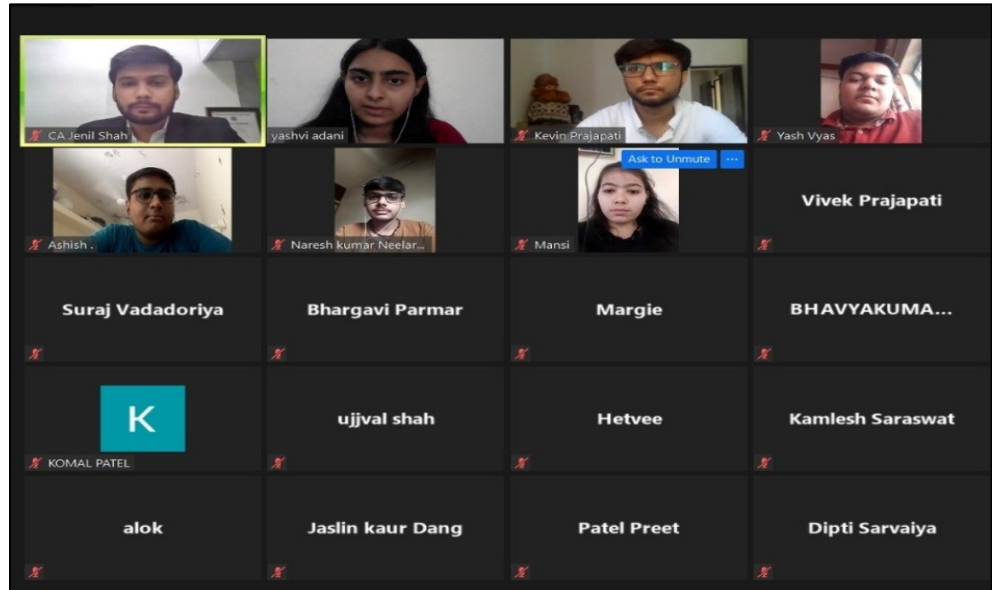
CA Jenil Shah

yashvi adani

Kevin Prajapati

Yash Vyas

Ashish .

Naresh kumar Neelar...

Ask to Unmute

···

Mansi

Vivek Prajapati

Suraj Vadadoriya

Bhargavi Parmar

Margie

BHAVYAKUMA...

K

KOMAL PATEL

ujjval shah

Hetvee

Kamlesh Saraswat

alok

Jaslin kaur Dang

Patel Preet

Dipti Sarvaiya